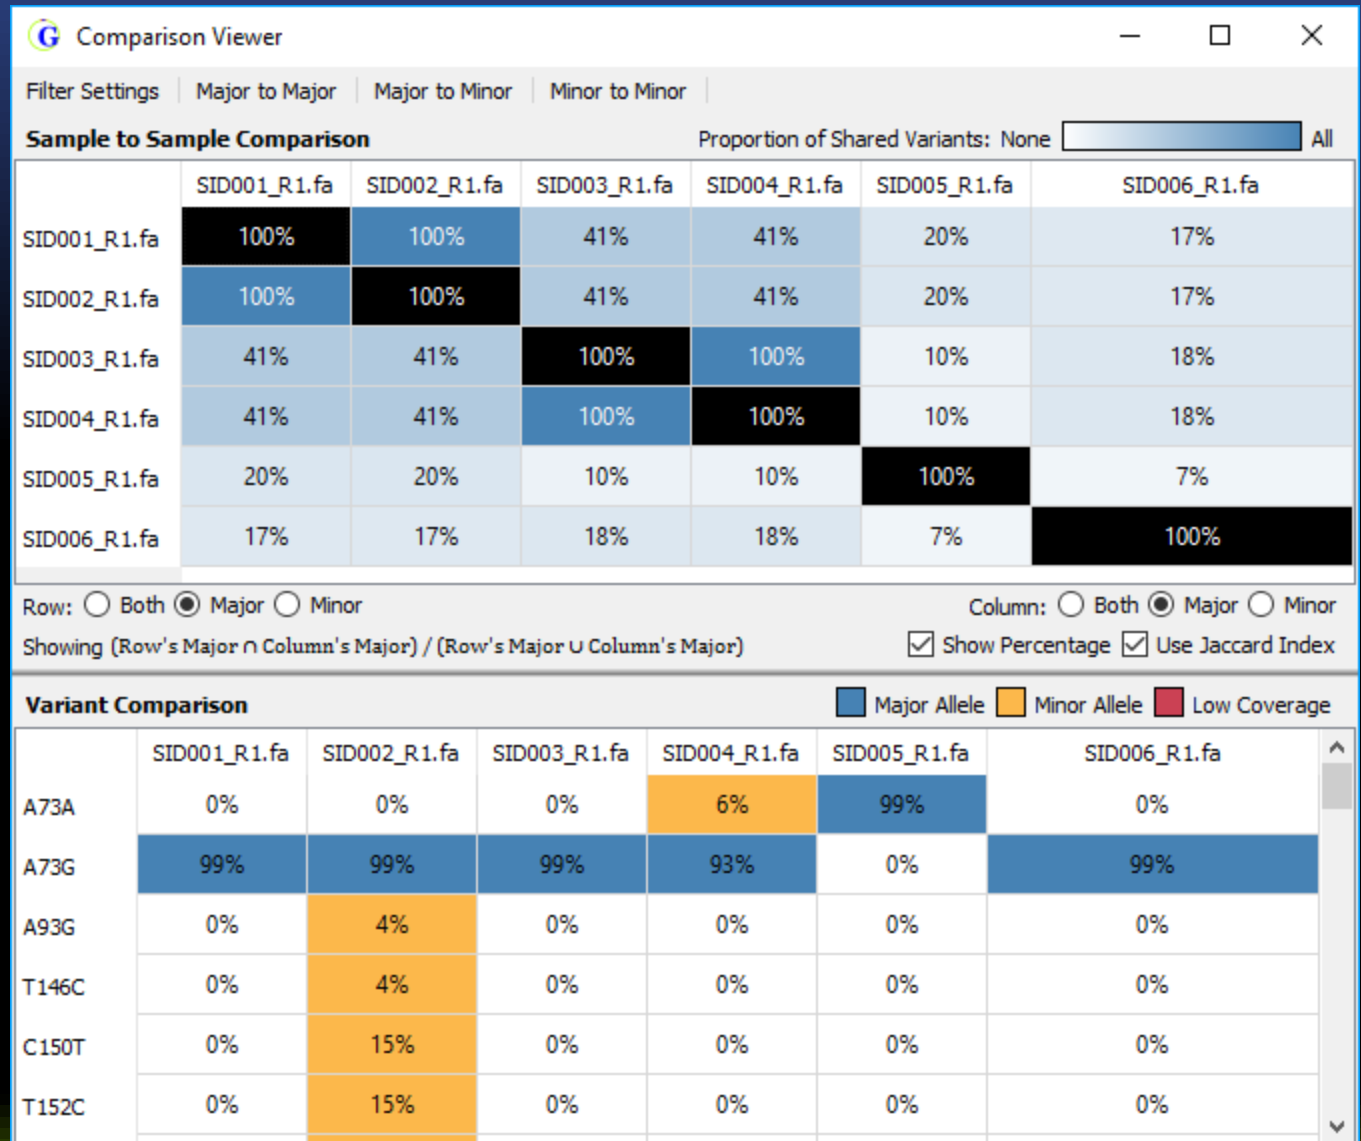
G Comparison Viewer

Filter Settings | Major to Major | Major to Minor | Minor to Minor

Sample to Sample Comparison

Proportion of Shared Variants: None All

| | SID001_R1.fa | SID002_R1.fa | SID003_R1.fa | SID004_R1.fa | SID005_R1.fa | SID006_R1.fa |
|---|---|---|---|---|---|---|
| SID001_R1.fa | 100% | 100% | 41% | 41% | 20% | 17% |
| SID002_R1.fa | 100% | 100% | 41% | 41% | 20% | 17% |
| SID003_R1.fa | 41% | 41% | 100% | 100% | 10% | 18% |
| SID004_R1.fa | 41% | 41% | 100% | 100% | 10% | 18% |
| SID005_R1.fa | 20% | 20% | 10% | 10% | 100% | 7% |
| SID006_R1.fa | 17% | 17% | 18% | 18% | 7% | 100% |

Row: Both Major Minor

Column: Both Major Minor

Showing (Row's Major ∩ Column's Major) / (Row's Major ∪ Column's Major)

Show Percentage Use Jaccard Index

Variant Comparison

Major Allele Minor Allele Low Coverage

| | SID001_R1.fa | SID002_R1.fa | SID003_R1.fa | SID004_R1.fa | SID005_R1.fa | SID006_R1.fa |
|---|---|---|---|---|---|---|
| A73A | 0% | 0% | 0% | 6% | 99% | 0% |
| A73G | 99% | 99% | 99% | 93% | 0% | 99% |
| A93G | 0% | 4% | 0% | 0% | 0% | 0% |
| T146C | 0% | 4% | 0% | 0% | 0% | 0% |
| C150T | 0% | 15% | 0% | 0% | 0% | 0% |
| T152C | 0% | 15% | 0% | 0% | 0% | 0% |